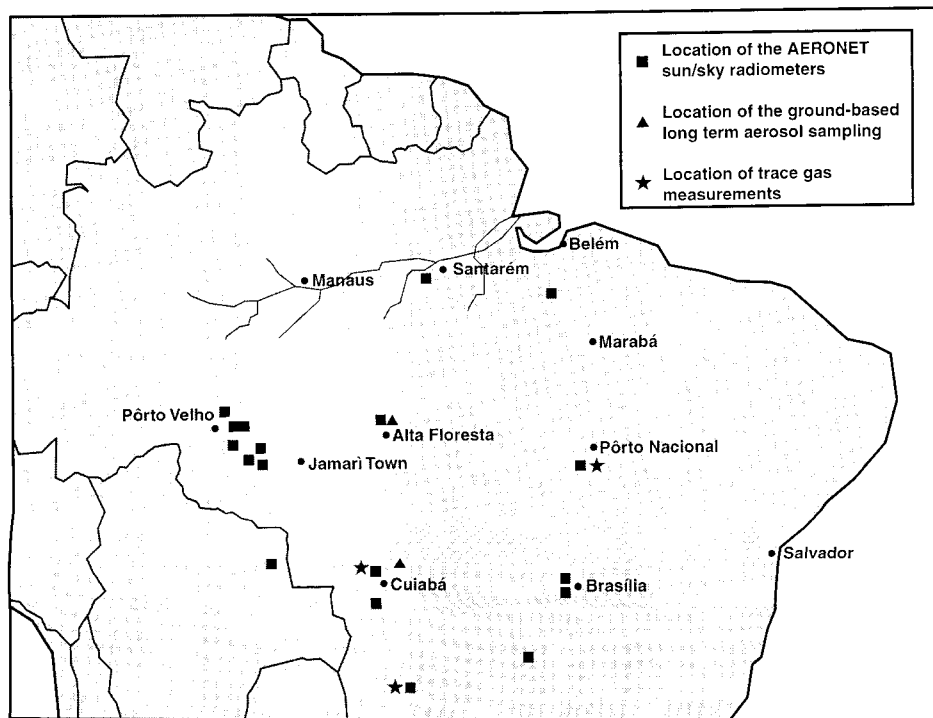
■ Location of the AERONET sun/sky radiometers

▲ Location of the ground-based long term aerosol sampling

★ Location of trace gas measurements

Belém

Manaus

Santarém

Marabá

Pôrto Velho

Alta Floresta

Pôrto Nacional

Jamarì Town

Salvador

Cuiabá

Brasília